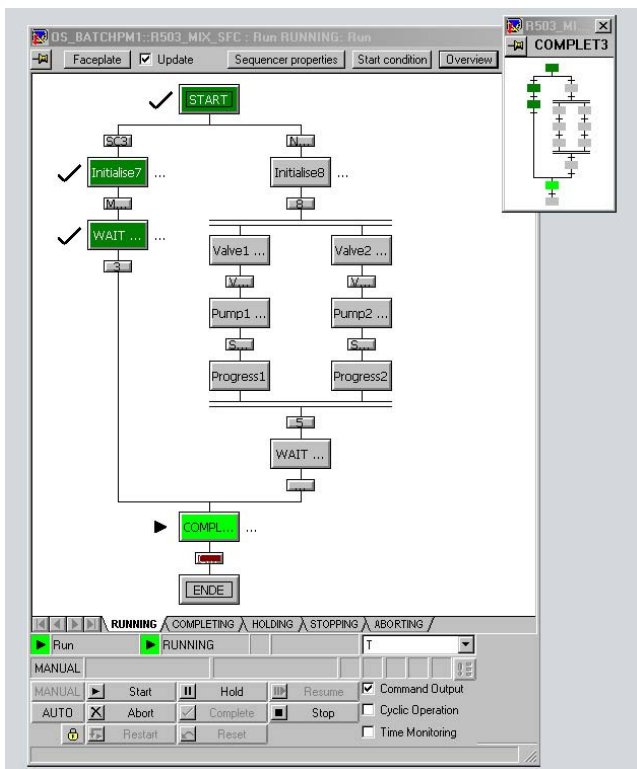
OS_BATCHPM1::R503_MIX_SFC : Run RUNNING: Run

Faceplate Update Sequencer properties Start condition Overview

R503_MI...

COMPLET3

START

SC3

N...

Initialise7 ...

Initialise8 ...

M...

8

WAIT ... ...

3

Valve1 ...

Valve2 ...

V...

V...

Pump1 ...

Pump2 ...

S...

S...

Progress1

Progress2

5

WAIT ...

...

COMPL... ...

C...

ENDE

RUNNING COMPLETING HOLDING STOPPING ABORTING

Run

RUNNING

T

MANUAL

MANUAL Start Hold Resume

Command Output

AUTO Abort Complete Stop

Cyclic Operation

Restart Reset

Time Monitoring